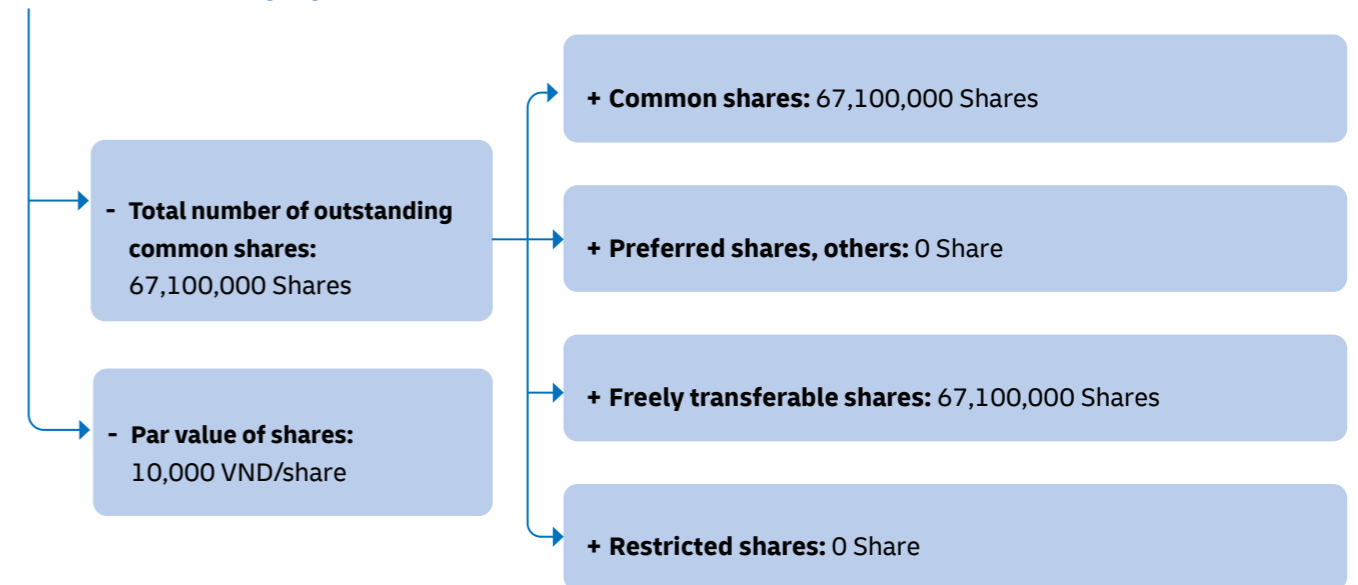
- Total number of outstanding common shares: 67,100,000 Shares

- Par value of shares: 10,000 VND/share

+ Common shares: 67,100,000 Shares

+ Preferred shares, others: 0 Share

+ Freely transferable shares: 67,100,000 Shares

+ Restricted shares: 0 Share